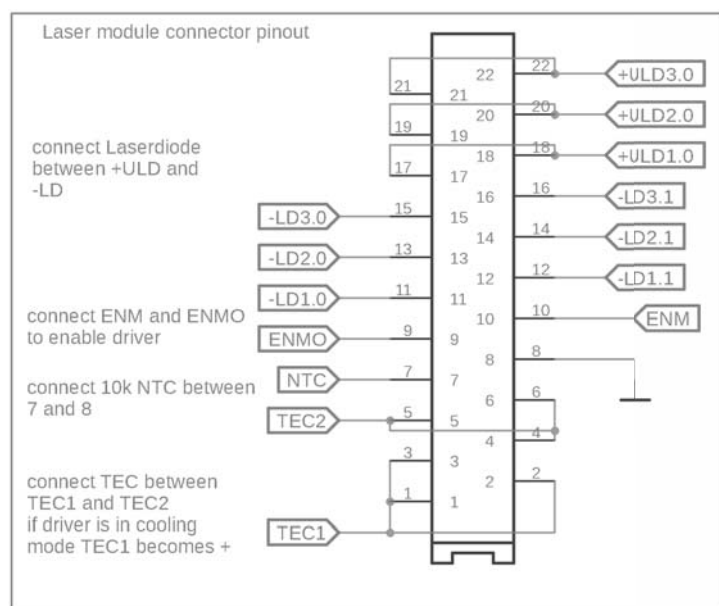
Laser module connector pinout

connect Laserdiode between +ULD and -LD

connect ENM and ENMO to enable driver

connect 10k NTC between 7 and 8

connect TEC between TEC1 and TEC2
if driver is in cooling mode TEC1 becomes +

22
21
20
19
18
17
16
15
14
13
12
11
10
9
8
7
6
5
4
3
2
1

+ULD3.0
+ULD2.0
+ULD1.0
-LD3.1
-LD2.1
-LD1.1
ENM
-LD3.0
-LD2.0
-LD1.0
ENMO
NTC
TEC2
TEC1